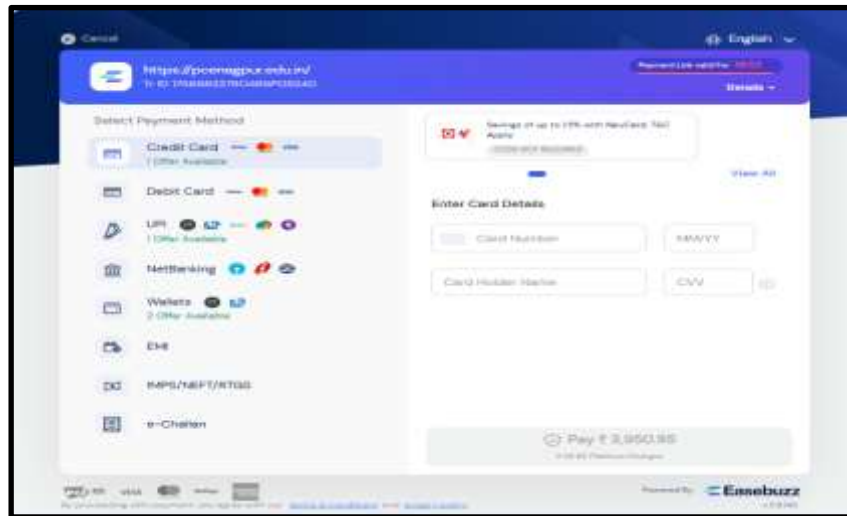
Cancel

English

https://pcenagpur.edu.in/
Tr ID: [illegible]

Payment Link valid for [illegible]

Details

Select Payment Method

Credit Card
1 Offer Available

Debit Card

UPI
1 Offer Available

NetBanking

Wallets
2 Offer Available

EMI

IMPS/NEFT/RTGS

e-Challan

Savings of up to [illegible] with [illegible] Apply

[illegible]

View All

Enter Card Details

Card Number

MM/YY

Card Holder Name

CVV

Pay ₹ 3,950.95
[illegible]

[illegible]

Powered By Easebuzz